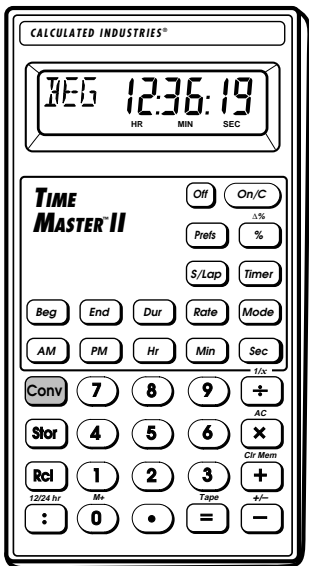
CALCULATED INDUSTRIES®

BEG 12:36:19
HR MIN SEC

TIME MASTER™ II

Off On/C
Δ%
Prefs %
S/Lap Timer
Beg End Dur Rate Mode
AM PM Hr Min Sec
1/x
Conv 7 8 9 ÷
AC
Stor 4 5 6 ×
Clr Mem
Rcl 1 2 3 +
12/24 hr M+ Tape +/–
: 0 • = –